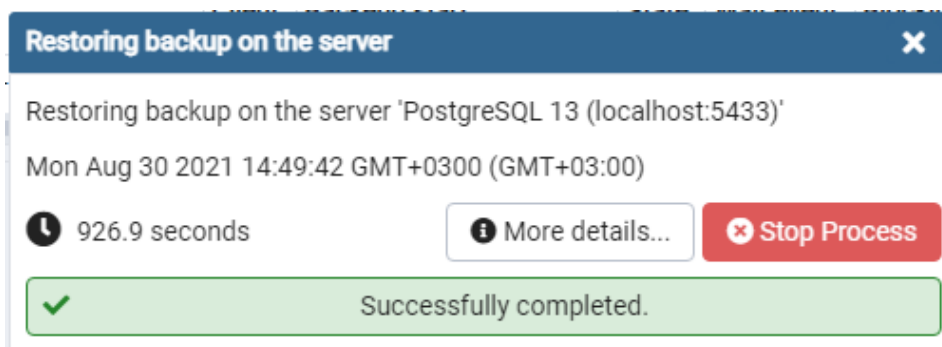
Restoring backup on the server

Restoring backup on the server 'PostgreSQL 13 (localhost:5433)'

Mon Aug 30 2021 14:49:42 GMT+0300 (GMT+03:00)

926.9 seconds

More details...

Stop Process

Successfully completed.